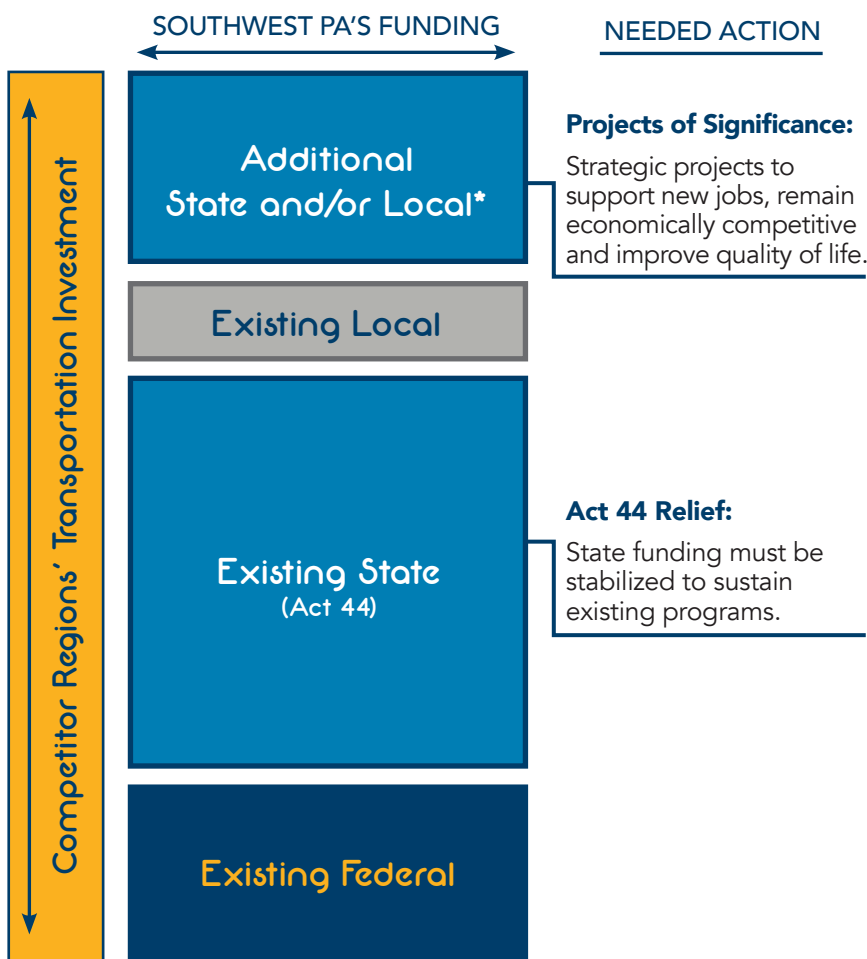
SOUTHWEST PA'S FUNDING

NEEDED ACTION

Competitor Regions' Transportation Investment

Additional State and/or Local*

Projects of Significance:

Strategic projects to support new jobs, remain economically competitive and improve quality of life.

Existing Local

Existing State
(Act 44)

Act 44 Relief:

State funding must be stabilized to sustain existing programs.

Existing Federal